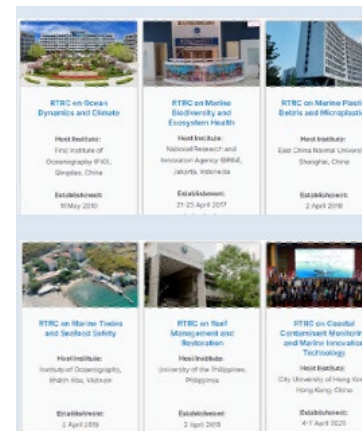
RTRC on Ocean Dynamics and Climate

Host Institute:
First Institute of Oceanography (FIO), Qingdao, China

Establishment:
18 May 2010

RTRC on Marine Biodiversity and Ecosystem Health

Host Institute:
National Research and Innovation Agency (BRIN), Jakarta, Indonesia

Establishment:
21-23 April 2017

RTRC on Marine Plasti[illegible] Debris and Microplasti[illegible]

Host Institute:
East China Normal Univers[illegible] Shanghai, China

Establishment:
2 April 2019

RTRC on Marine Toxins and Seafood Safety

Host Institute:
Institute of Oceanography, Nhatrang, Vietnam

Establishment:
2 April 2019

RTRC on Reef Management and Restoration

Host Institute:
University of the Philippines, Philippines

Establishment:
2 April 2019

RTRC on Coastal Contaminant Monitorin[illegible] and Marine Innovati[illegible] Technology

Host Institute:
City University of Hong Ko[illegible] Hong Kong, China

Establishment:
4-7 April 2020